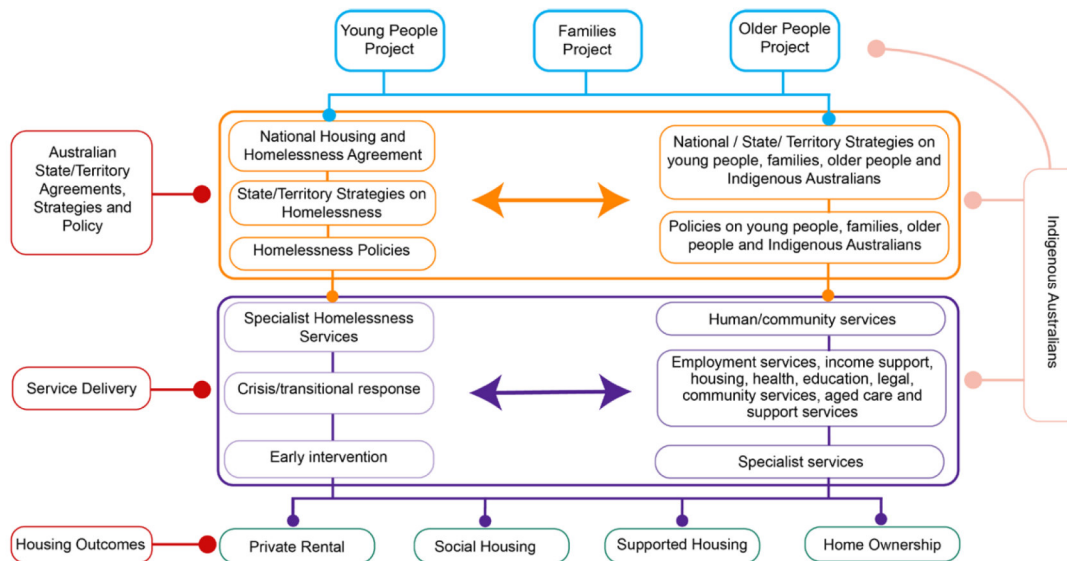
Young People Project

Families Project

Older People Project

Australian State/Territory Agreements, Strategies and Policy

National Housing and Homelessness Agreement

State/Territory Strategies on Homelessness

Homelessness Policies

National / State/ Territory Strategies on young people, families, older people and Indigenous Australians

Policies on young people, families, older people and Indigenous Australians

Indigenous Australians

Service Delivery

Specialist Homelessness Services

Crisis/transitional response

Early intervention

Human/community services

Employment services, income support, housing, health, education, legal, community services, aged care and support services

Specialist services

Housing Outcomes

Private Rental

Social Housing

Supported Housing

Home Ownership